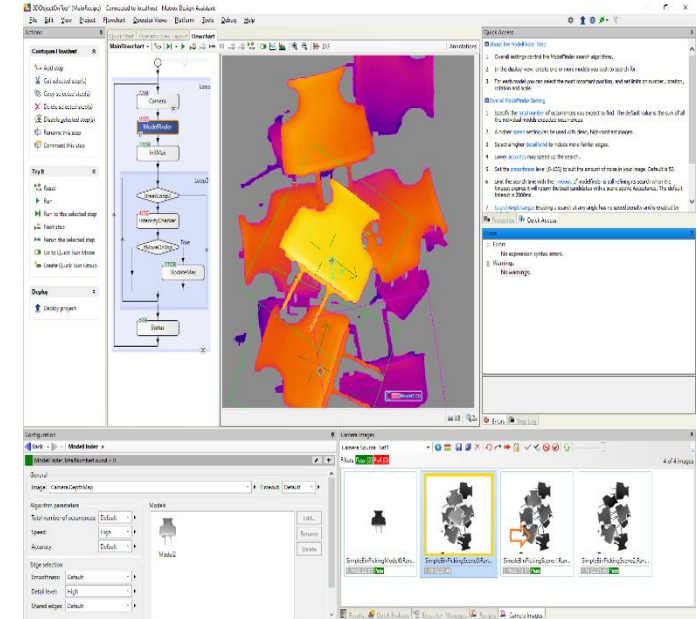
3DObjectOnTray* [MainRecipe] Connected to localhost Matrox Design Assistant

File Edit View Project Flowchart Operator Views Platform Tools Debug Help

Actions

Configure Flowchart

Add step
Get selected step(s)
Copy selected step(s)
Delete selected step(s)
Disable selected step(s)
Rename this step
Comment this step

Try It

Reset
Run
Run to the selected step
Next step
Rerun the selected step
Go to Quick Run Mode
Create Quick Run Group

Deploy

Deploy project

Quick Start Operator View Layout Flowchart

MainFlowchart

Loop
Camera
ModelFinder
InitMax
Loop2
SpeedLoop2
IntensityChecker
IfMoreThan
True
UpdateMax
Status

Annotations

Quick Access

About the ModelFinder Step

1. Overall settings control the ModelFinder search algorithms.
2. In the Models view, create one or more models you want to identify.
3. For each model you can select the most important position, and set limits on number, location, rotation and scale.

Overall ModelFinder Setting

1. Specify the total number of occurrences you expect to find. The default value is the sum of all the individual models' expected occurrences.
2. A higher speed setting can be used with clean, high-contrast images.
3. Select a higher detail level to include more familiar edges.
4. Lower accuracy may speed up the search.
5. Set the smoothness level (0-100) to set the amount of noise in your image. Default is 50.
6. Limit the search time with the timeout. If ModelFinder is still trying to search when the timeout expires it will return the best candidates with a score above Acceptance. The default timeout is 2000ms.
7. SearchAngleRange: Enabling a search at any angle has no speed penalty and is enabled by

Properties Quick Access

Errors
No expression syntax errors.
Warnings
No warnings.

Errors Step Log

Configuration

Model Finder

Model index: IntelNumberFound > 0

General
Image: Camera.DepthMap
Timeout: Default

Algorithm parameters
Total number of occurrences: Default
Speed: High
Accuracy: Default

Models
Model2

Edge selection
Smoothness: Default
Detail level: High
Shared edges: Default

Edit...
Rename
Delete

Camera Images

CameraSystem_tar1

Filter: Pass Fail

4 of 4 images

SimpleBinPickingModel0.Run...
SimpleBinPickingScene0.Run...
SimpleBinPickingScene1.Run...
SimpleBinPickingScene2.Run...

Results Quick Analysis Operator Messages Recipes Camera Images